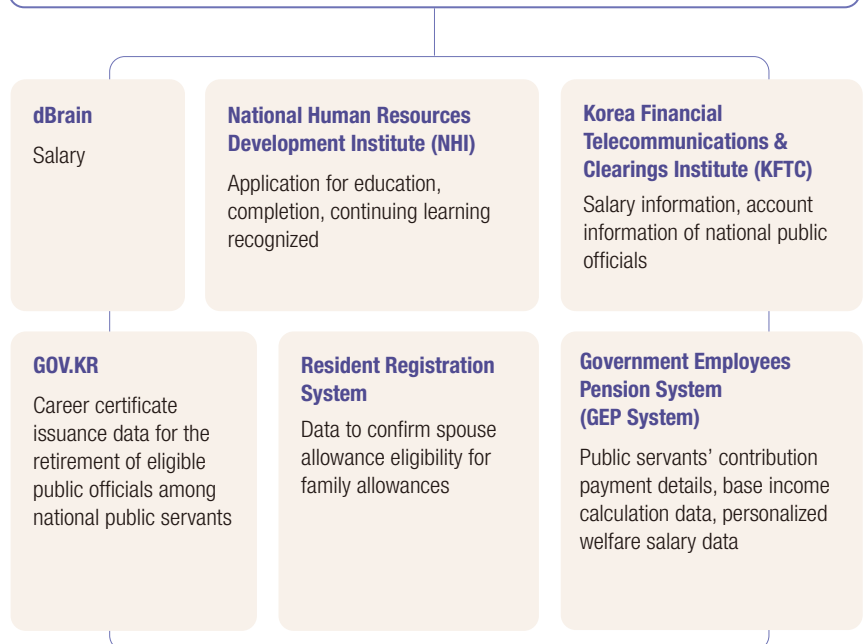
dBrain

Salary

National Human Resources Development Institute (NHI)

Application for education, completion, continuing learning recognized

Korea Financial Telecommunications & Clearings Institute (KFTC)

Salary information, account information of national public officials

GOV.KR

Career certificate issuance data for the retirement of eligible public officials among national public servants

Resident Registration System

Data to confirm spouse allowance eligibility for family allowances

Government Employees Pension System (GEP System)

Public servants' contribution payment details, base income calculation data, personalized welfare salary data